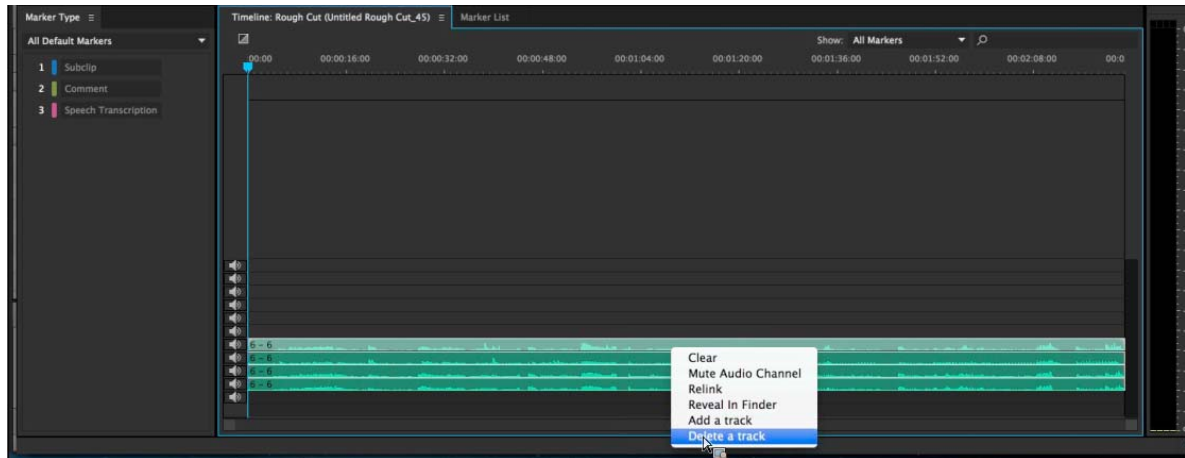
Marker Type ≡

All Default Markers

1 Subclip
2 Comment
3 Speech Transcription

Timeline: Rough Cut (Untitled Rough Cut_45) ≡ Marker List

Show: All Markers

00:00 00:00:16:00 00:00:32:00 00:00:48:00 00:01:04:00 00:01:20:00 00:01:36:00 00:01:52:00 00:02:08:00 00:0

6 - 6
6 - 6
6 - 6
6 - 6

Clear
Mute Audio Channel
Relink
Reveal In Finder
Add a track
Delete a track